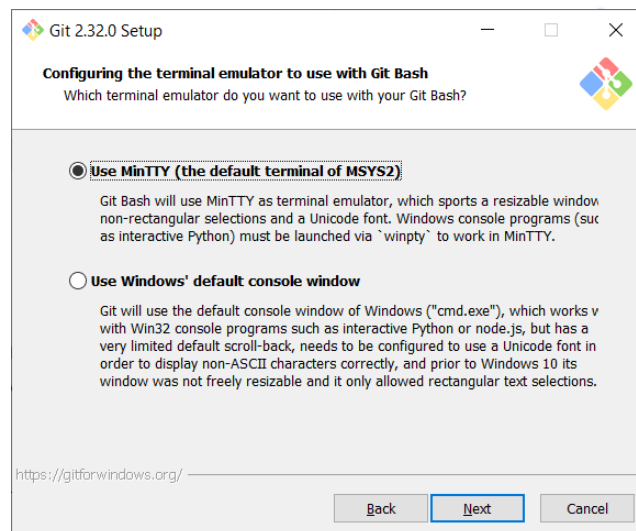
Git 2.32.0 Setup

Configuring the terminal emulator to use with Git Bash
Which terminal emulator do you want to use with your Git Bash?

Use MinTTY (the default terminal of MSYS2)

Git Bash will use MinTTY as terminal emulator, which sports a resizable window non-rectangular selections and a Unicode font. Windows console programs (suc as interactive Python) must be launched via `winpty` to work in MinTTY.

Use Windows' default console window

Git will use the default console window of Windows ("cmd.exe"), which works v with Win32 console programs such as interactive Python or node.js, but has a very limited default scroll-back, needs to be configured to use a Unicode font in order to display non-ASCII characters correctly, and prior to Windows 10 its window was not freely resizable and it only allowed rectangular text selections.

https://gitforwindows.org/

Back Next Cancel